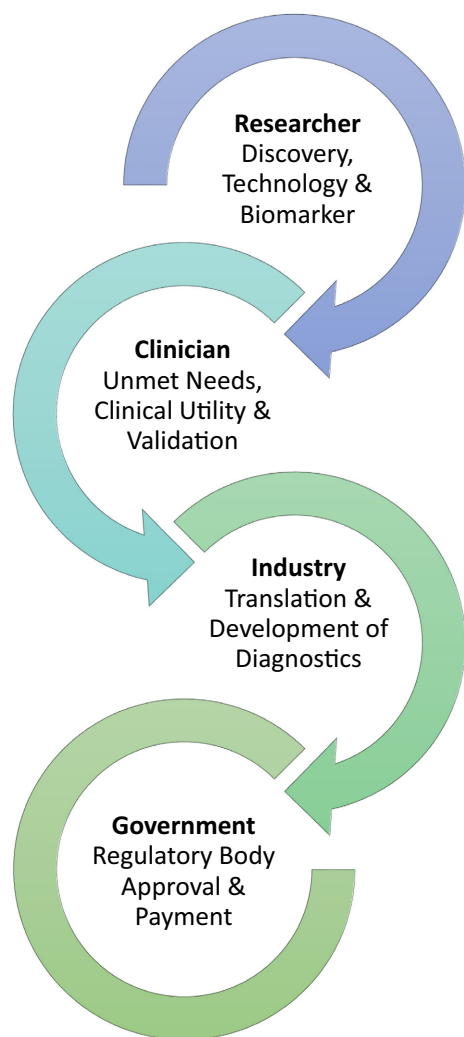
**Researcher**
Discovery, Technology & Biomarker

**Clinician**
Unmet Needs, Clinical Utility & Validation

**Industry**
Translation & Development of Diagnostics

**Government**
Regulatory Body Approval & Payment